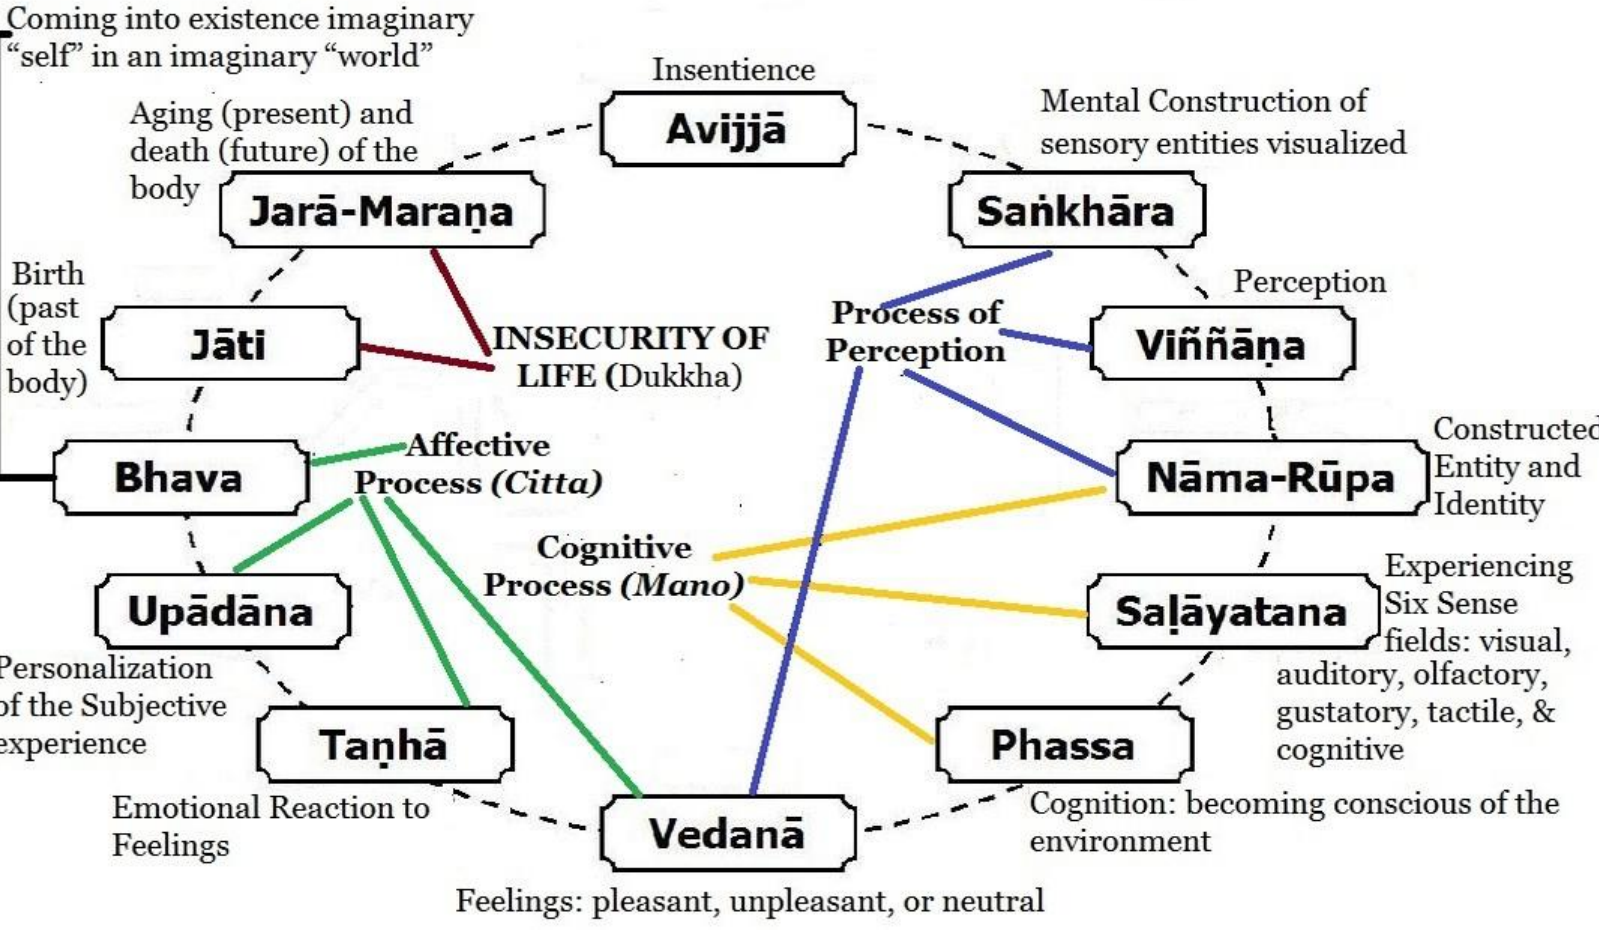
Coming into existence imaginary "self" in an imaginary "world"

Insentience

Avijjā

Mental Construction of sensory entities visualized

Aging (present) and death (future) of the body

Jarā-Maraṇa

Saṅkhāra

Perception

Birth (past of the body)

Jāti

INSECURITY OF LIFE (Dukkha)

Process of Perception

Viññāṇa

Bhava

Affective Process (Citta)

Nāma-Rūpa

Constructed Entity and Identity

Cognitive Process (Mano)

Experiencing Six Sense fields: visual, auditory, olfactory, gustatory, tactile, & cognitive

Upādāna

Saḷāyatana

Personalization of the Subjective experience

Taṇhā

Phassa

Emotional Reaction to Feelings

Vedanā

Cognition: becoming conscious of the environment

Feelings: pleasant, unpleasant, or neutral